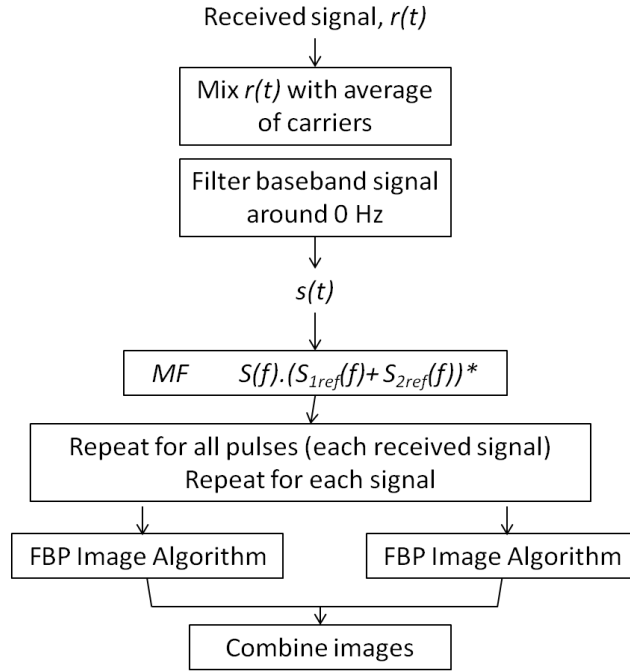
Received signal, $r(t)$

Mix $r(t)$ with average of carriers

Filter baseband signal around 0 Hz

$s(t)$

MF $S(f).(S_{1ref}(f)+S_{2ref}(f))^*$

Repeat for all pulses (each received signal)
Repeat for each signal

FBP Image Algorithm

FBP Image Algorithm

Combine images